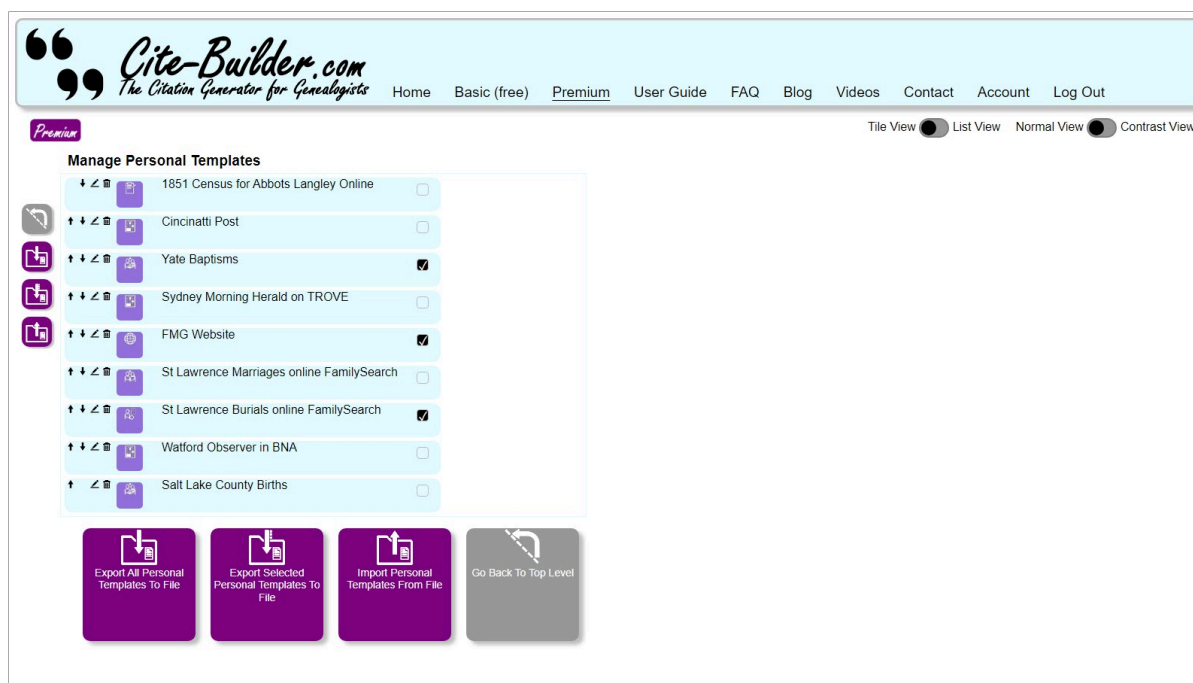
Cite-Builder.com
The Citation Generator for Genealogists

Home Basic (free) Premium User Guide FAQ Blog Videos Contact Account Log Out

Premium

Tile View List View Normal View Contrast View

Manage Personal Templates

1851 Census for Abbots Langley Online
Cincinatti Post
Yate Baptisms
Sydney Morning Herald on TROVE
FMG Website
St Lawrence Marriages online FamilySearch
St Lawrence Burials online FamilySearch
Watford Observer in BNA
Salt Lake County Births

Export All Personal Templates To File

Export Selected Personal Templates To File

Import Personal Templates From File

Go Back To Top Level